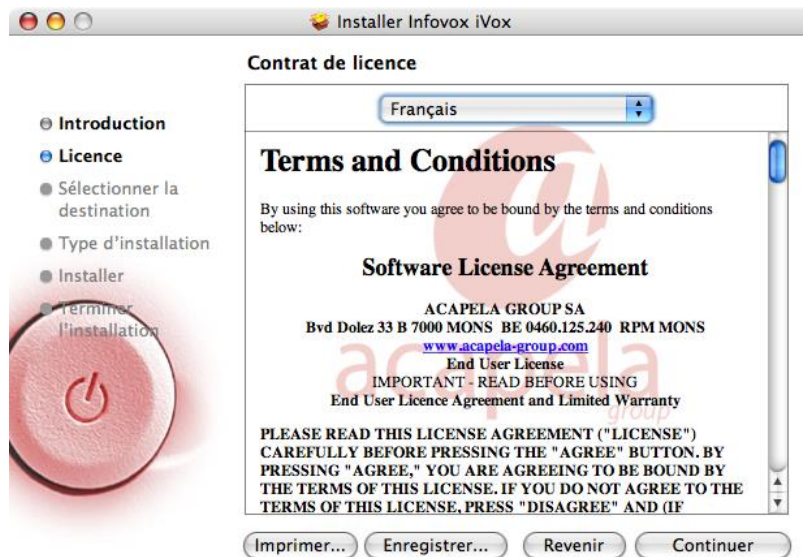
Installer Infovox iVox

Contrat de licence

Introduction
Licence
Sélectionner la destination
Type d'installation
Installer
Terminer l'installation

Français

Terms and Conditions

By using this software you agree to be bound by the terms and conditions below:

Software License Agreement

ACAPELA GROUP SA
Bvd Dolez 33 B 7000 MONS BE 0460.125.240 RPM MONS
www.acapela-group.com
End User License
IMPORTANT - READ BEFORE USING
End User Licence Agreement and Limited Warranty

PLEASE READ THIS LICENSE AGREEMENT ("LICENSE") CAREFULLY BEFORE PRESSING THE "AGREE" BUTTON. BY PRESSING "AGREE," YOU ARE AGREEING TO BE BOUND BY THE TERMS OF THIS LICENSE. IF YOU DO NOT AGREE TO THE TERMS OF THIS LICENSE, PRESS "DISAGREE" AND (IF

acapela group

Imprimer... Enregistrer... Revenir Continuer